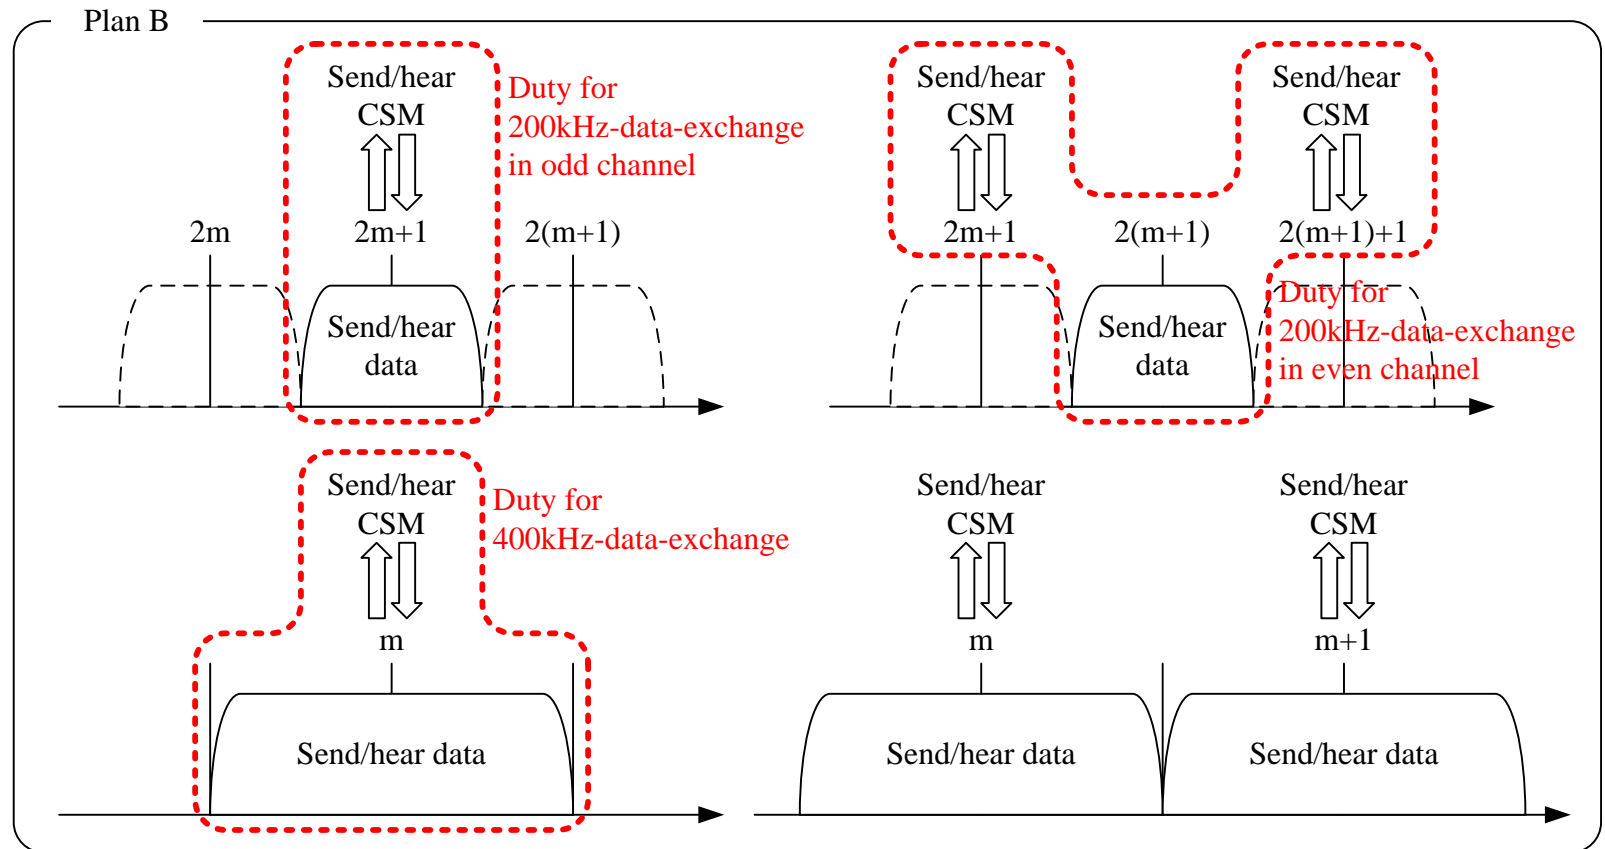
Plan B

Send/hear CSM

Duty for 200kHz-data-exchange in odd channel

2m

2m+1

2(m+1)

Send/hear data

Send/hear CSM

Send/hear CSM

2m+1

2(m+1)

2(m+1)+1

Duty for 200kHz-data-exchange in even channel

Send/hear data

Send/hear CSM

Duty for 400kHz-data-exchange

m

Send/hear data

Send/hear CSM

Send/hear CSM

m

m+1

Send/hear data

Send/hear data